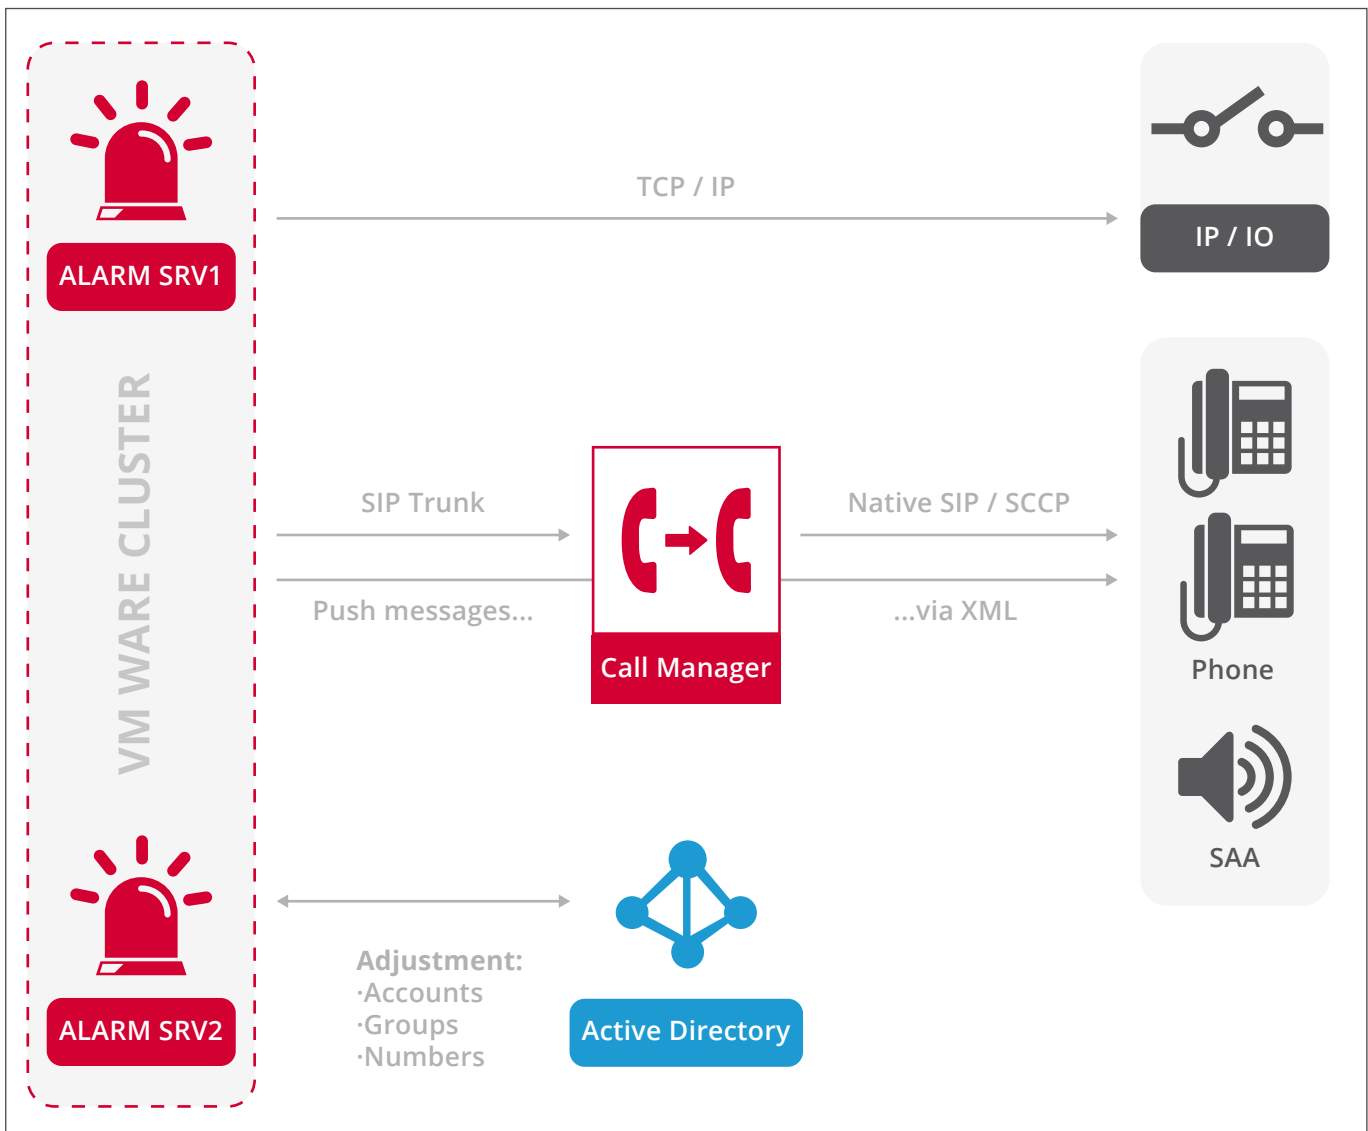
ALARM SRV1

VM WARE CLUSTER

ALARM SRV2

TCP / IP

IP / IO

SIP Trunk

Push messages...

Call Manager

Native SIP / SCCP

...via XML

Phone

SAA

Adjustment:
·Accounts
·Groups
·Numbers

Active Directory